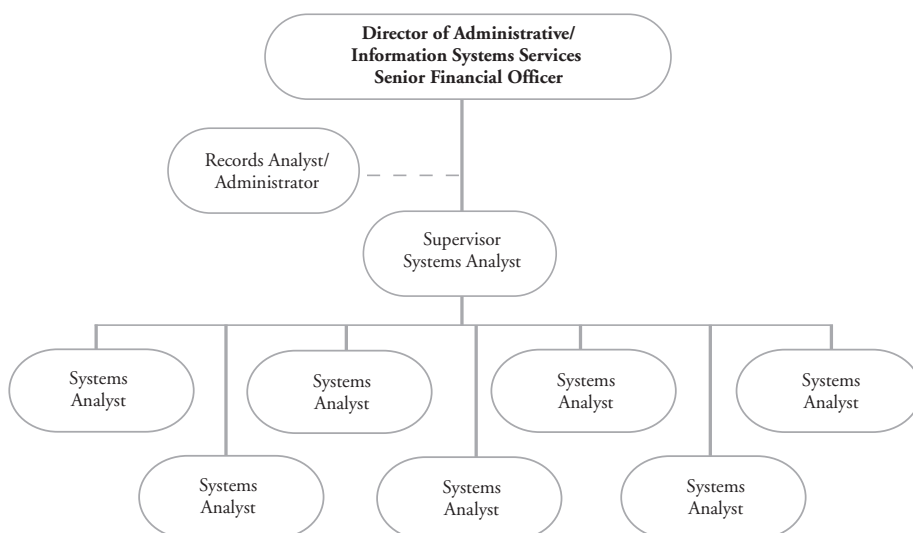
**Director of Administrative/ Information Systems Services Senior Financial Officer**

Records Analyst/ Administrator

Supervisor Systems Analyst

Systems Analyst

Systems Analyst

Systems Analyst

Systems Analyst

Systems Analyst

Systems Analyst

Systems Analyst